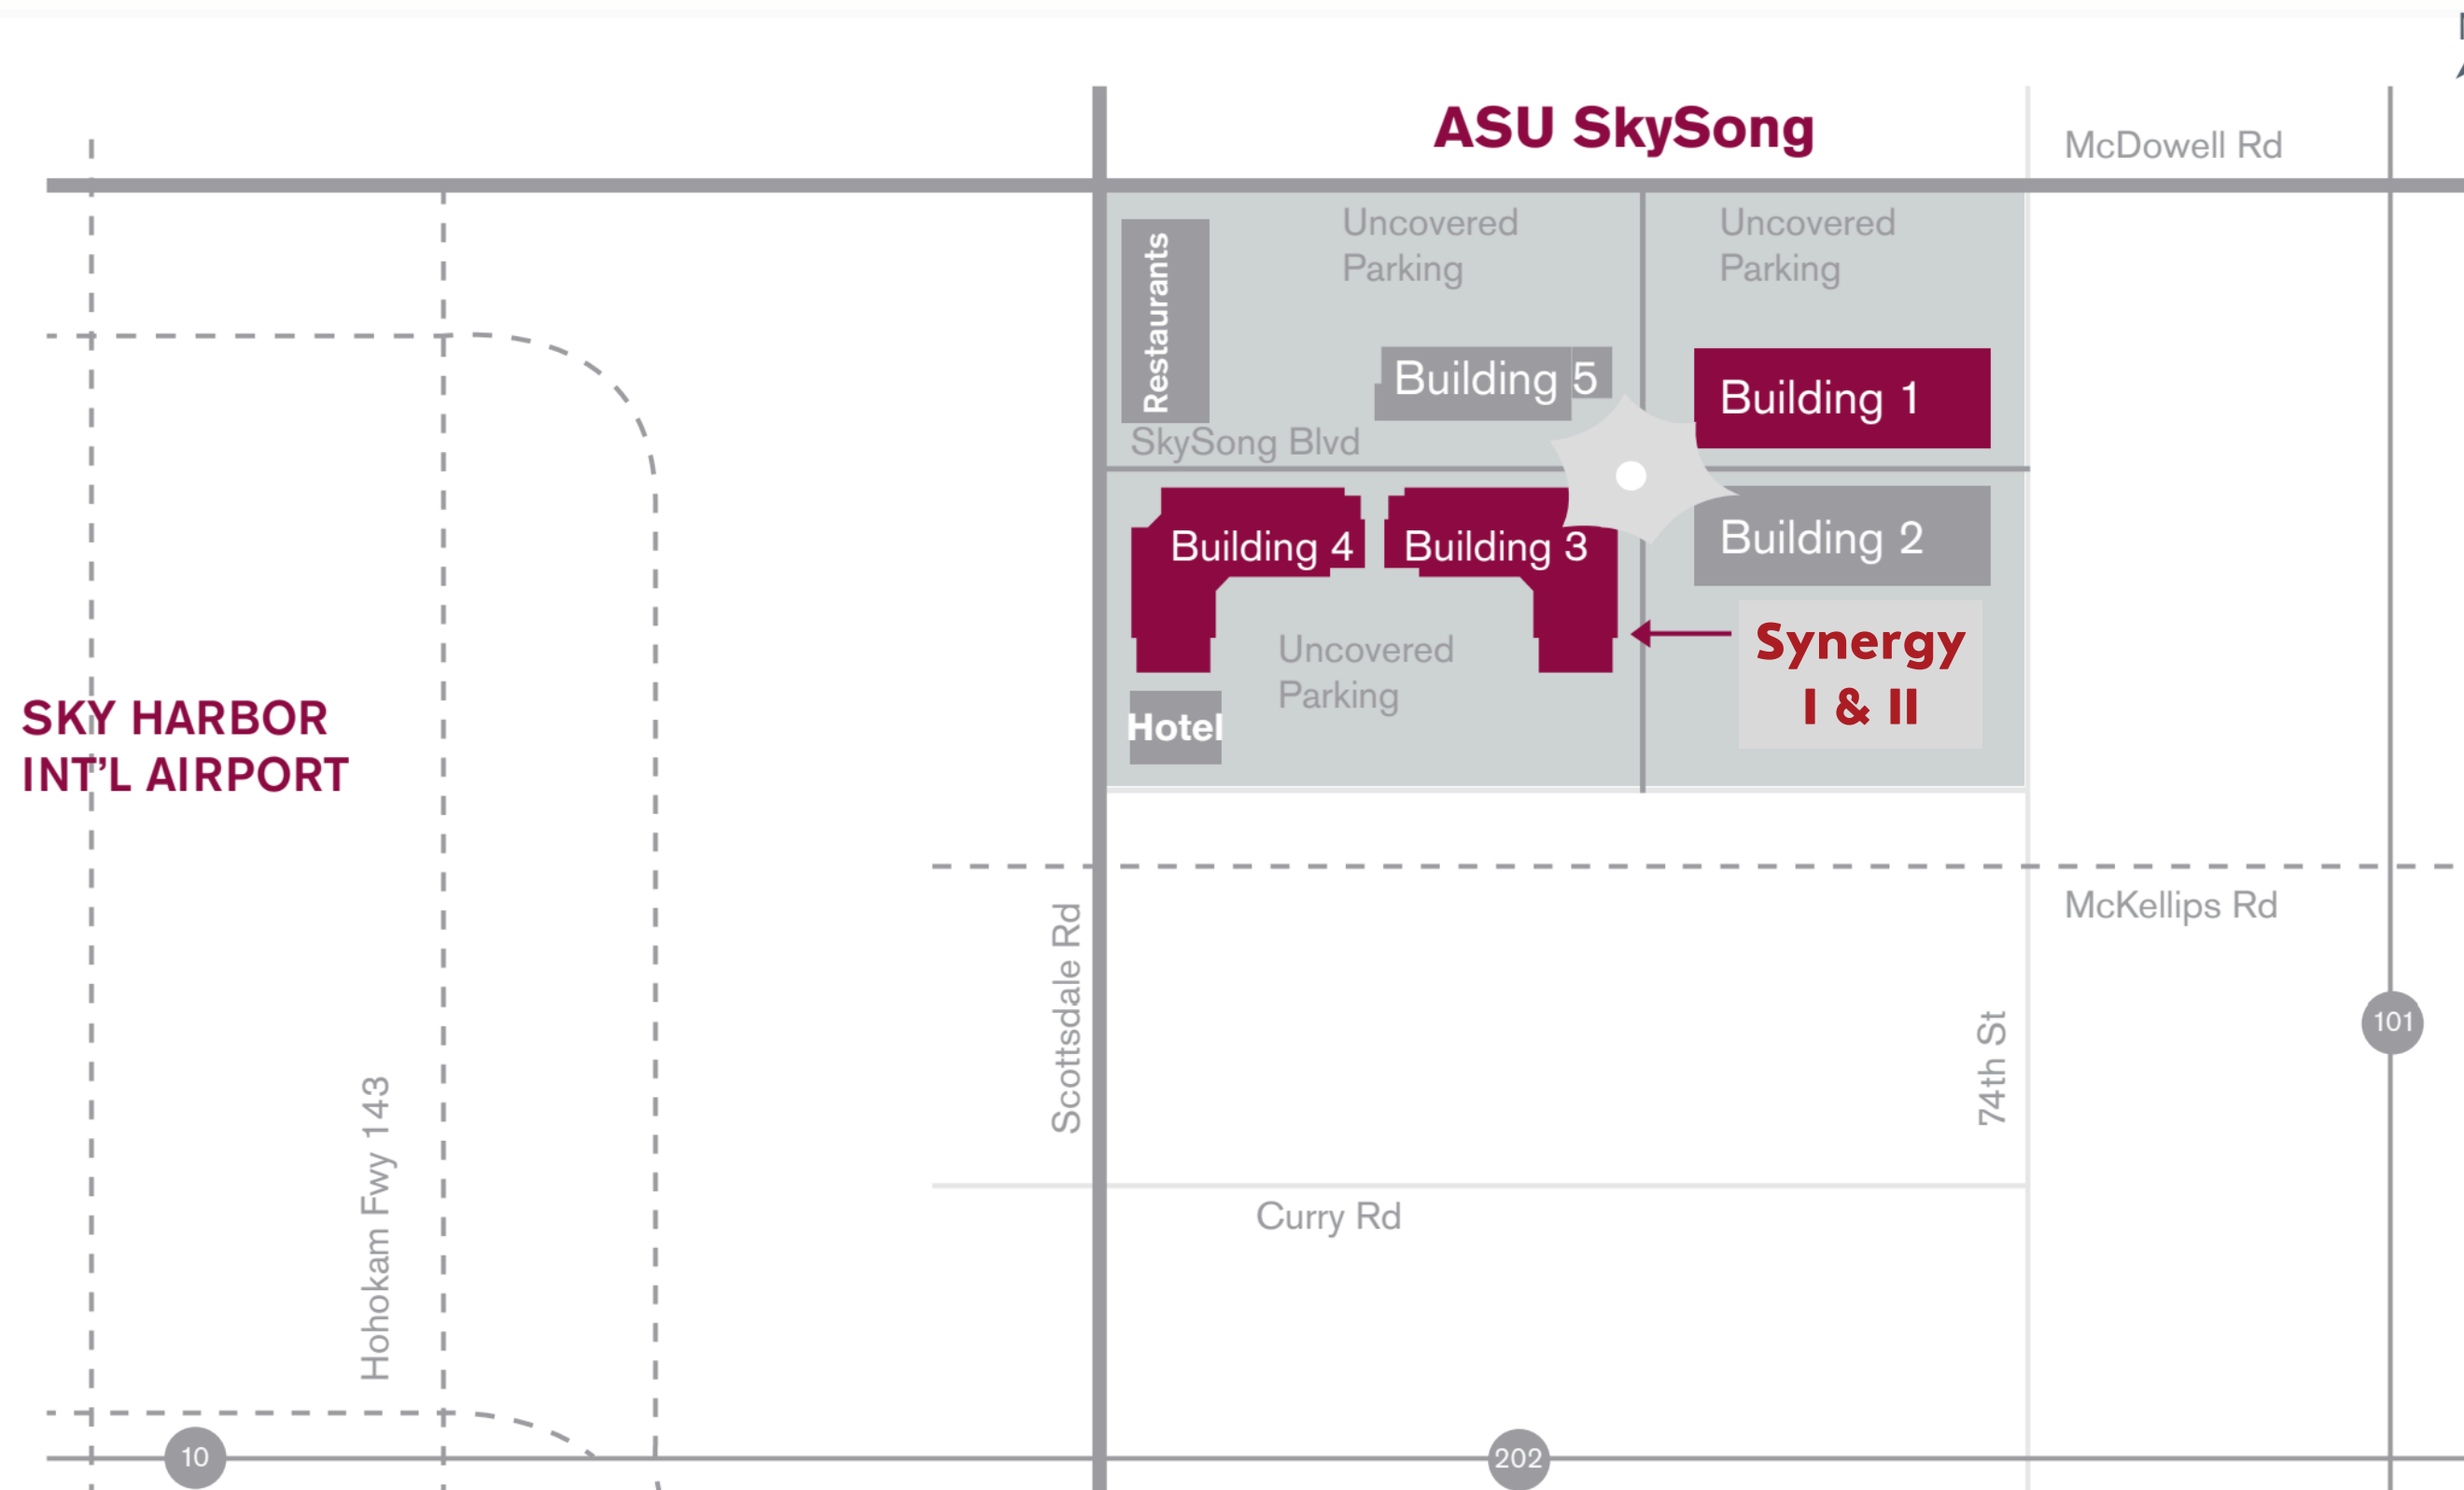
ASU SkySong

McDowell Rd

Restaurants

Uncovered Parking

Uncovered Parking

Building 5

Building 1

SkySong Blvd

Building 4

Building 3

Building 2

Synergy I & II

Uncovered Parking

Hotel

SKY HARBOR INT'L AIRPORT

McKellips Rd

Scottsdale Rd

74th St

101

Hohokam Fwy 143

Curry Rd

10

202